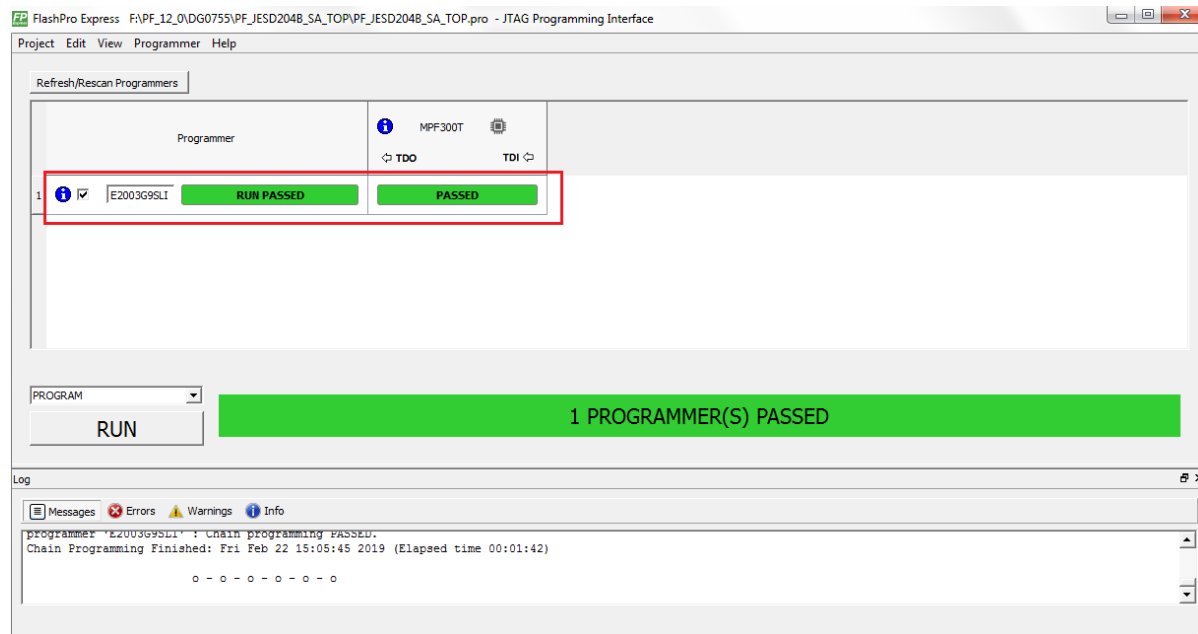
FP FlashPro Express F:\PF_12_0\DG0755\PF_JESD204B_SA_TOP\PF_JESD204B_SA_TOP.pro - JTAG Programming Interface

Project Edit View Programmer Help

Refresh/Rescan Programmers

| | Programmer | MPF300T ⇦ TDO TDI ⇦ |
|---|---|---|
| 1 | ☑ E2003G9SLI RUN PASSED | PASSED |

PROGRAM

RUN

1 PROGRAMMER(S) PASSED

Log

Messages Errors Warnings Info

programmer 'E2003G9SLI' : Chain programming PASSED.
Chain Programming Finished: Fri Feb 22 15:05:45 2019 (Elapsed time 00:01:42)

o - o - o - o - o - o